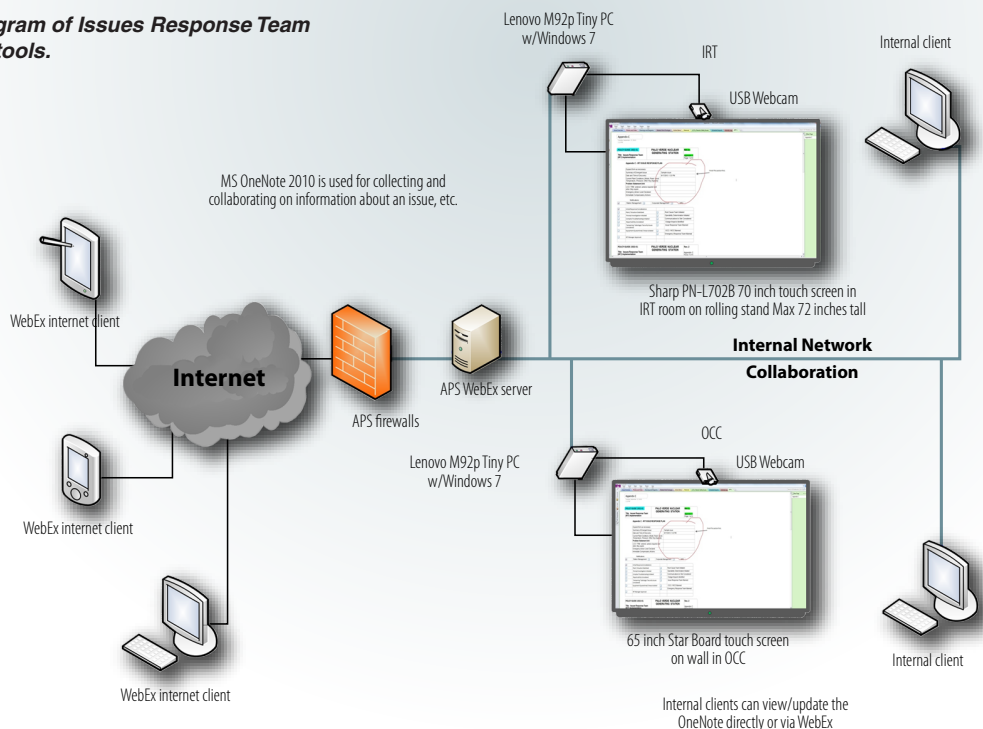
gram of Issues Response Team
tools.

Lenovo M92p Tiny PC
w/Windows 7

IRT

Internal client

USB Webcam

MS OneNote 2010 is used for collecting and collaborating on information about an issue, etc.

Sharp PN-L702B 70 inch touch screen in IRT room on rolling stand Max 72 inches tall

WebEx internet client

Internet

Internal Network Collaboration

APS WebEx server

APS firewalls

OCC

Lenovo M92p Tiny PC
w/Windows 7

USB Webcam

WebEx internet client

65 inch Star Board touch screen on wall in OCC

Internal client

WebEx internet client

Internal clients can view/update the OneNote directly or via WebEx